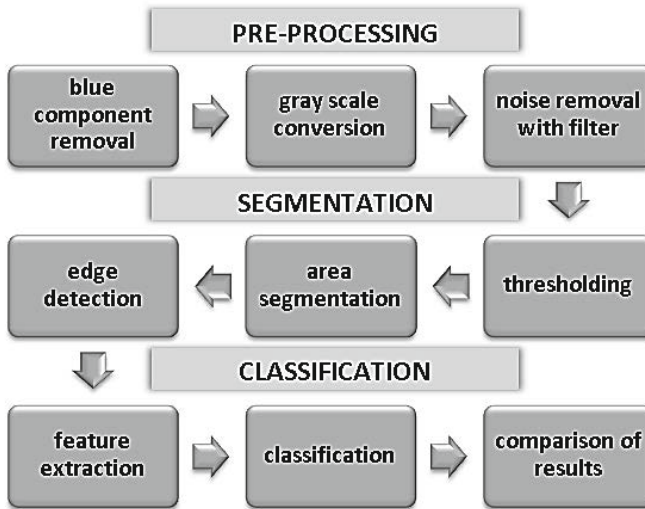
PRE-PROCESSING

blue component removal

gray scale conversion

noise removal with filter

SEGMENTATION

thresholding

area segmentation

edge detection

CLASSIFICATION

feature extraction

classification

comparison of results